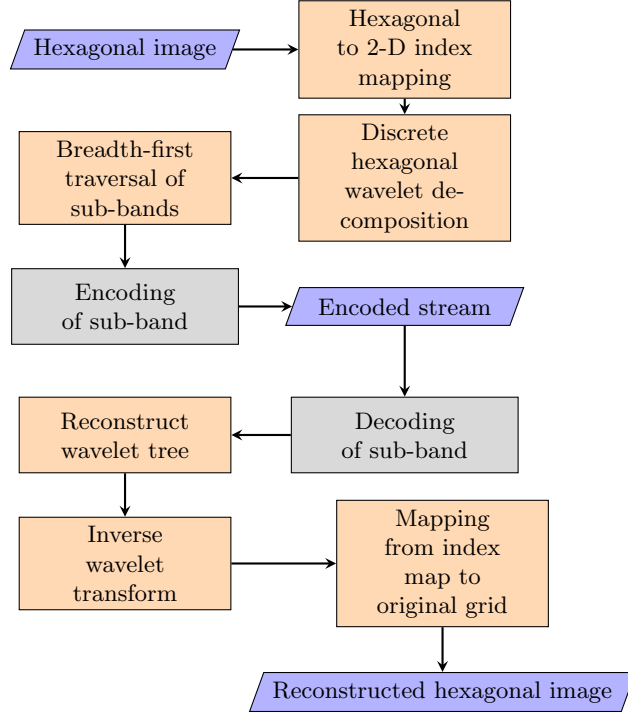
Hexagonal image

Hexagonal to 2-D index mapping

Discrete hexagonal wavelet decomposition

Breadth-first traversal of sub-bands

Encoding of sub-band

Encoded stream

Decoding of sub-band

Reconstruct wavelet tree

Inverse wavelet transform

Mapping from index map to original grid

Reconstructed hexagonal image